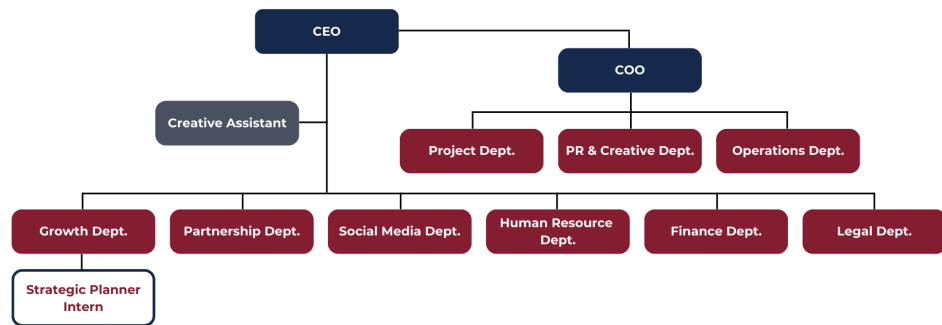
CEO

COO

Creative Assistant

Project Dept.

PR & Creative Dept.

Operations Dept.

Growth Dept.

Partnership Dept.

Social Media Dept.

Human Resource Dept.

Finance Dept.

Legal Dept.

Strategic Planner Intern